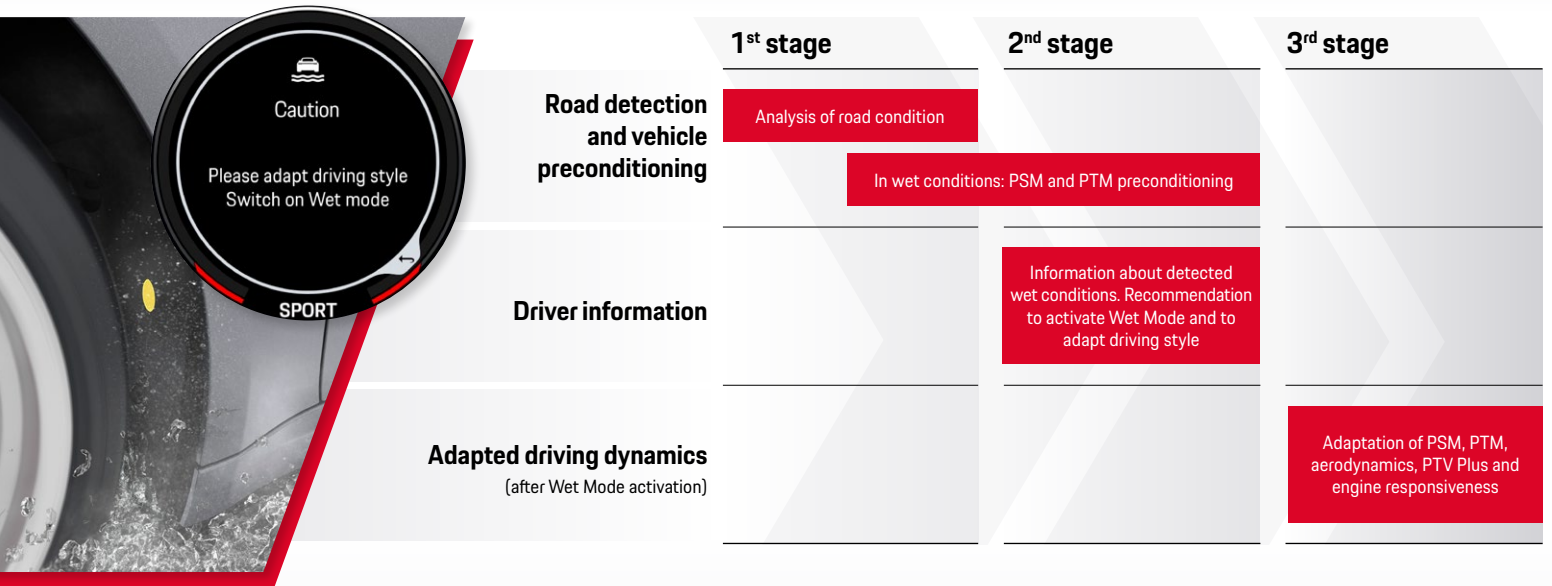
Caution

Please adapt driving style
Switch on Wet mode

SPORT

| | 1$^{st}$ stage | 2$^{nd}$ stage | 3$^{rd}$ stage |
|---|---|---|---|
| **Road detection and vehicle preconditioning** | Analysis of road condition<br>In wet conditions: PSM and PTM preconditioning | | |
| **Driver information** | | Information about detected wet conditions. Recommendation to activate Wet Mode and to adapt driving style | |
| **Adapted driving dynamics** (after Wet Mode activation) | | | Adaptation of PSM, PTM, aerodynamics, PTV Plus and engine responsiveness |